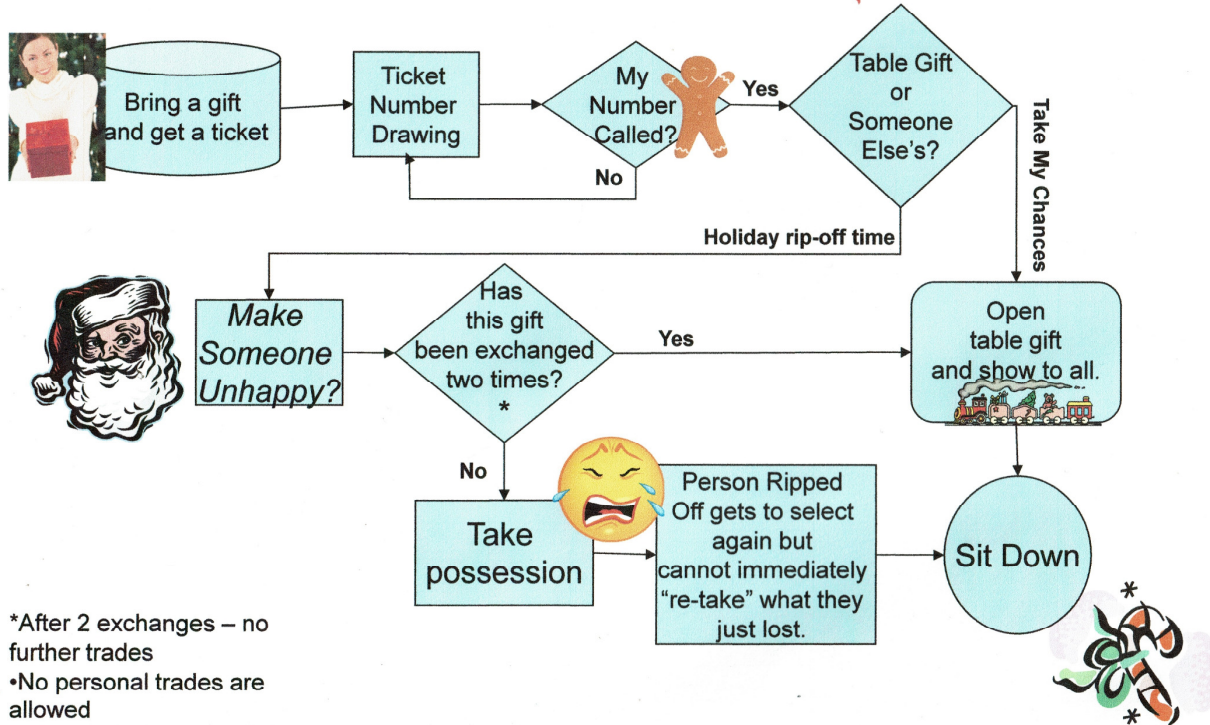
Bring a gift and get a ticket

Ticket Number Drawing

My Number Called?

Yes

No

Table Gift or Someone Else's?

Take My Chances

Holiday rip-off time

*Make Someone Unhappy?*

Has this gift been exchanged two times? *

Yes

Open table gift and show to all.

No

Take possession

Person Ripped Off gets to select again but cannot immediately "re-take" what they just lost.

Sit Down

*After 2 exchanges – no further trades
•No personal trades are allowed